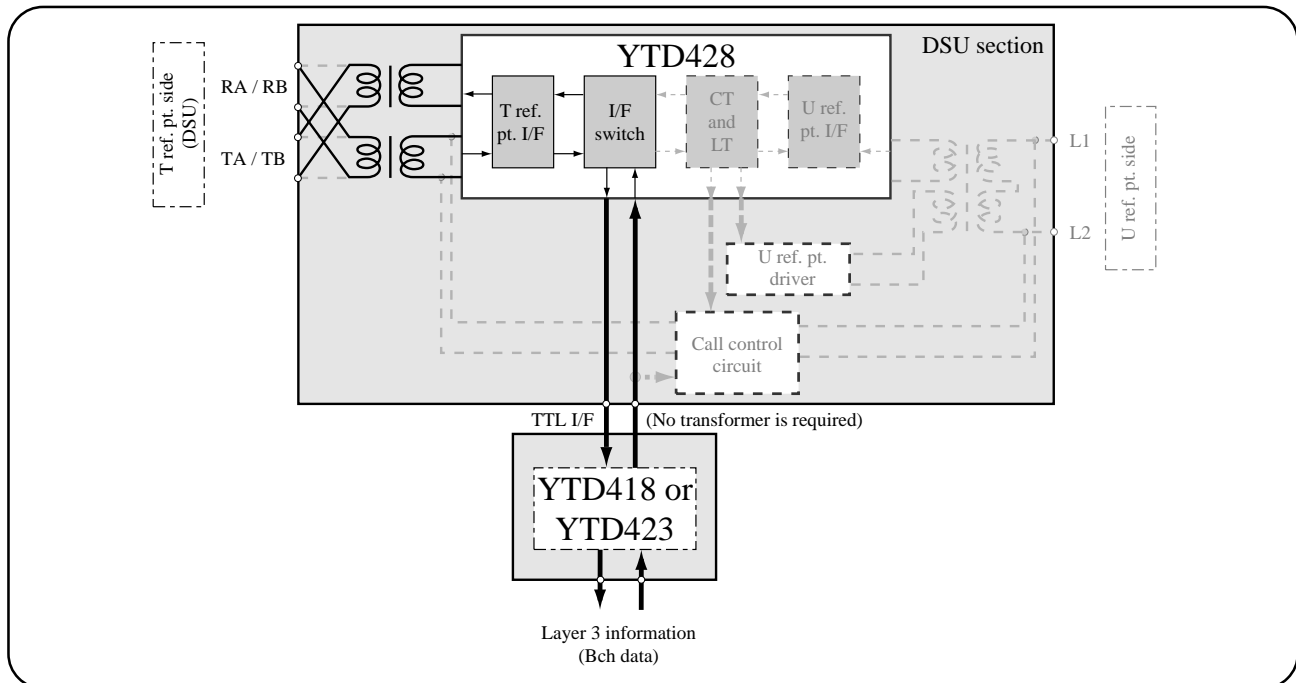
T ref. pt. side (DSU)

RA / RB

TA / TB

YTD428

DSU section

T ref. pt. I/F

I/F switch

CT and LT

U ref. pt. I/F

L1

L2

U ref. pt. side

U ref. pt. driver

Call control circuit

TTL I/F

(No transformer is required)

YTD418 or YTD423

Layer 3 information (Bch data)